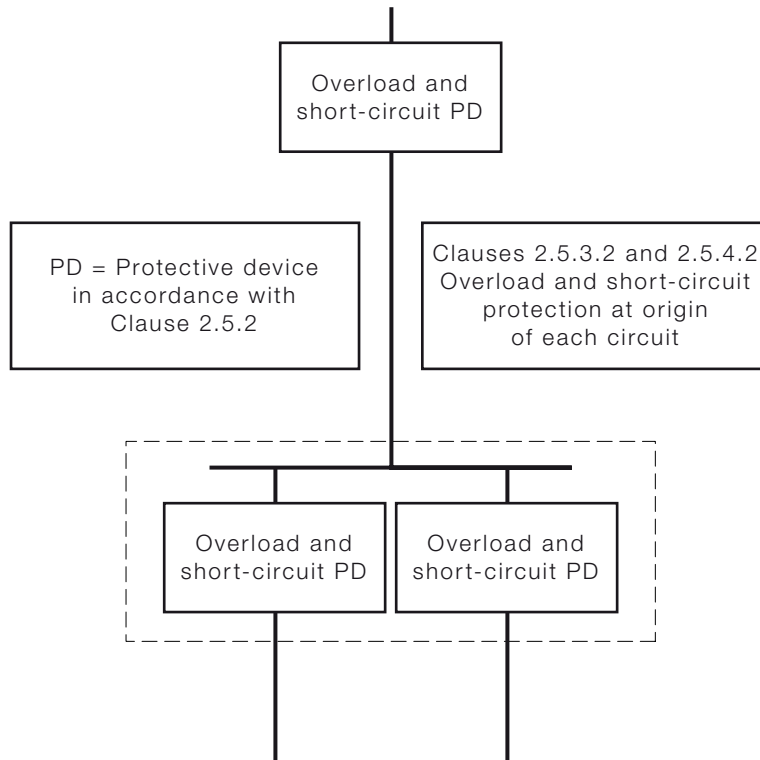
Overload and short-circuit PD

PD = Protective device in accordance with Clause 2.5.2

Clauses 2.5.3.2 and 2.5.4.2 Overload and short-circuit protection at origin of each circuit

Overload and short-circuit PD

Overload and short-circuit PD